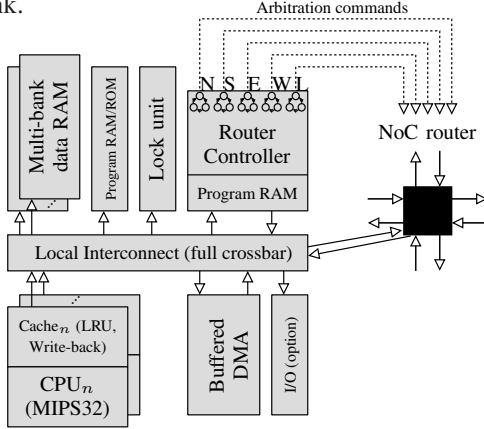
ak.

Arbitration commands

Multi-bank data RAM

Program RAM/ROM

Lock unit

N S E W L

Router Controller

Program RAM

NoC router

Local Interconnect (full crossbar)

Cache$_n$ (LRU, Write-back)

CPU$_n$ (MIPS32)

Buffered DMA

I/O (option)